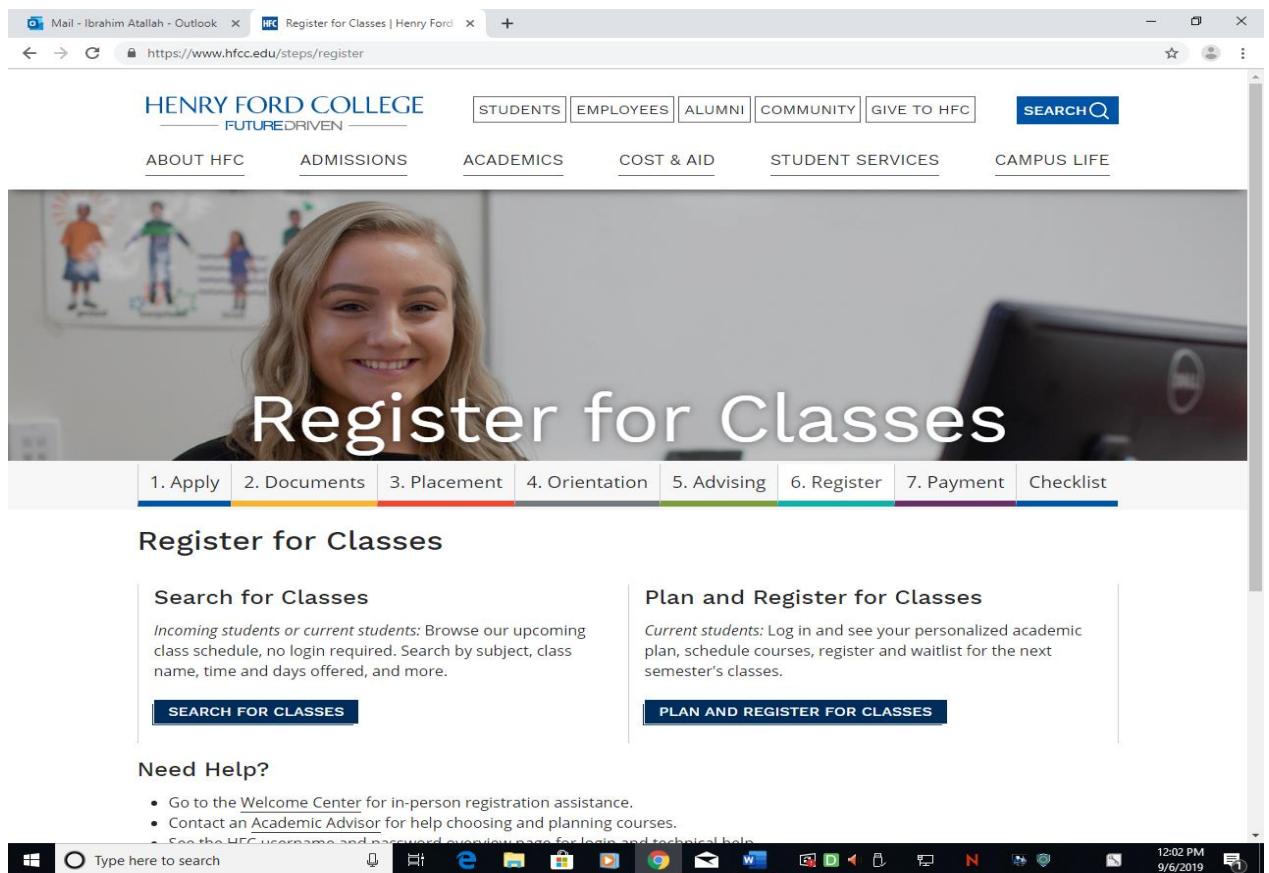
Mail - Ibrahim Atallah - Outlook ×
Register for Classes | Henry Ford ×
+

https://www.hfcc.edu/steps/register

HENRY FORD COLLEGE
FUTUREDRIVEN

STUDENTS | EMPLOYEES | ALUMNI | COMMUNITY | GIVE TO HFC

SEARCH

ABOUT HFC   ADMISSIONS   ACADEMICS   COST & AID   STUDENT SERVICES   CAMPUS LIFE

Register for Classes

1. Apply | 2. Documents | 3. Placement | 4. Orientation | 5. Advising | 6. Register | 7. Payment | Checklist

Register for Classes

Search for Classes

*Incoming students or current students:* Browse our upcoming class schedule, no login required. Search by subject, class name, time and days offered, and more.

SEARCH FOR CLASSES

Plan and Register for Classes

*Current students:* Log in and see your personalized academic plan, schedule courses, register and waitlist for the next semester's classes.

PLAN AND REGISTER FOR CLASSES

Need Help?

- Go to the Welcome Center for in-person registration assistance.
- Contact an Academic Advisor for help choosing and planning courses.
- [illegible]

Type here to search

12:02 PM
9/6/2019